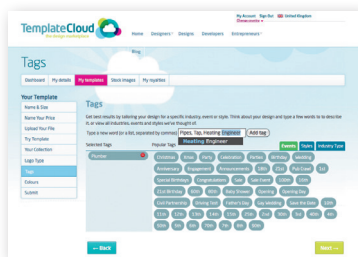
TemplateCloud
the design marketplace

My Account Sign Out United Kingdom
Dimensions

Home Designers Designs Developers Entrepreneurs

Blog

Tags

Dashboard My details My templates Stock images My royalties

Your Template

Name & Size
Name Your Price
Upload Your File
Try Template
Your Collection
Logo Type
Tags
Colours
Submit

Tags

Get best results by selecting your design for a specific industry, event or style. Think about your design and type a few words to re describe it, or view all industries, events and styles we've thought of.

Type a new word (or a list, separated by commas) Pipes, Tap, Heating Engineer Add tag
Heating Engineer

Selected Tags
Plumber

Popular Tags
Events Styles Industry Type

Christmas Xmas Party Celebration Father 5th Birthday Wedding
Anniversary Engagement Announcements 18th 21st Pub Crawl 1st
Special Birthdays Congratulations Sale Gala Event 100th 21st
21st Birthday 50th 60th Baby Shower Opening Opening Day
Civil Partnership Driving Test Father's Day Gay Wedding Save the Date 18th
11th 12th 13th 14th 15th 16th 17th 19th 20th 3rd 40th 4th
50th 5th 60th 70th 7th 80th 90th

Back

Next